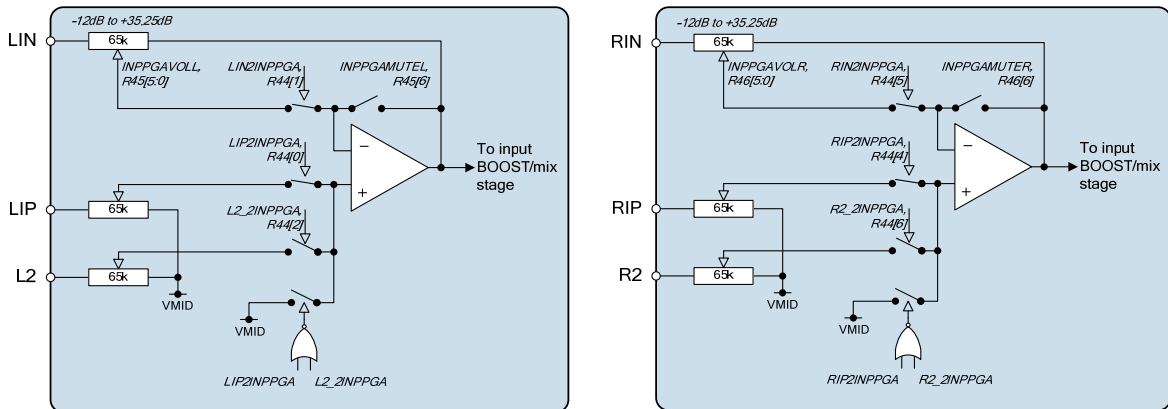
LIN

-12dB to +35.25dB

65k

INPPGAVOLL, R45[5:0]

LIN2INPPGA, R44[1]

INPPGAMUTEL, R45[6]

LIP2INPPGA, R44[0]

−

+

To input BOOST/mix stage

LIP

65k

L2_2INPPGA, R44[2]

L2

65k

VMID

VMID

LIP2INPPGA

L2_2INPPGA

RIN

-12dB to +35.25dB

65k

INPPGAVOLR, R46[5:0]

RIN2INPPGA, R44[5]

INPPGAMUTER, R46[6]

RIP2INPPGA, R44[4]

−

+

To input BOOST/mix stage

RIP

65k

R2_2INPPGA, R44[6]

R2

65k

VMID

VMID

RIP2INPPGA

R2_2INPPGA